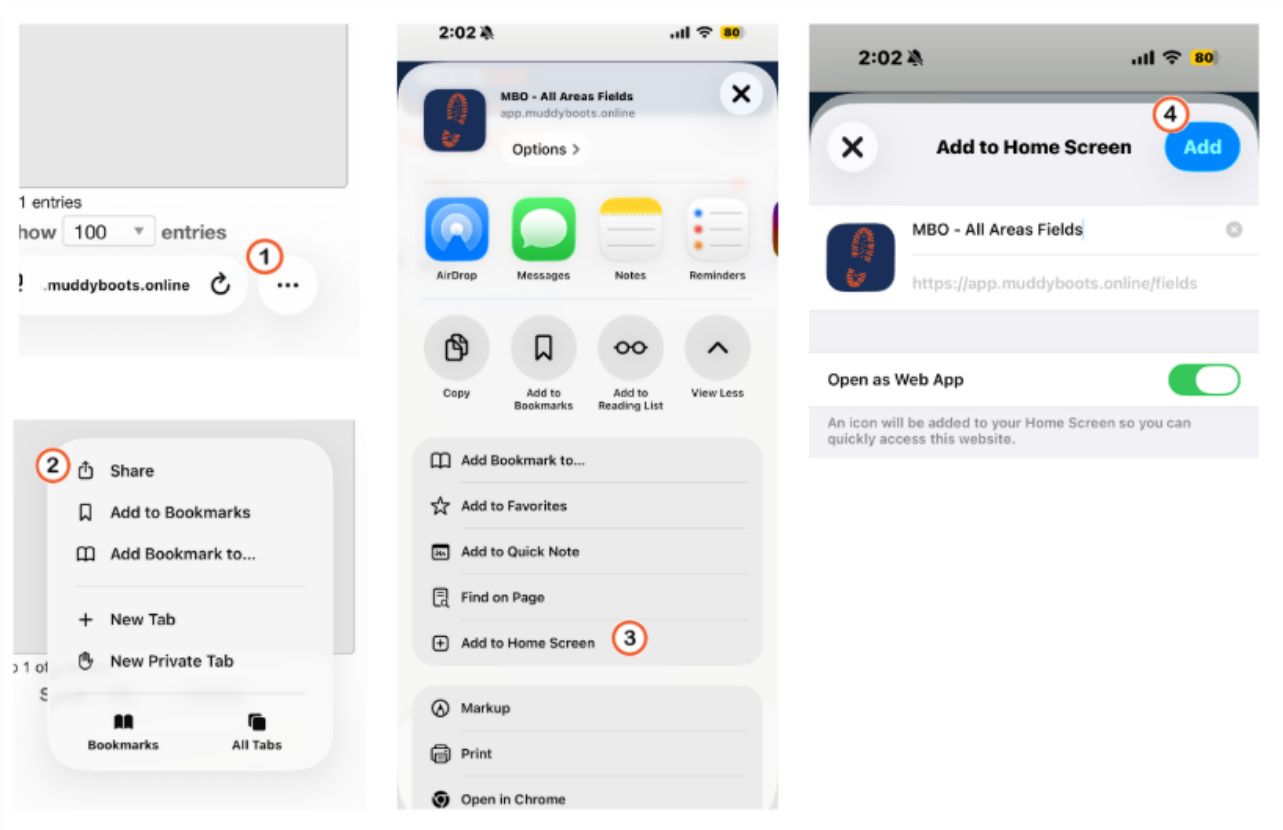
1 entries
how 100 entries
1
.muddyboots.online

2
Share
Add to Bookmarks
Add Bookmark to...
New Tab
New Private Tab
Bookmarks
All Tabs
1 of

2:02
80
MBO - All Areas Fields
app.muddyboots.online
Options >
AirDrop
Messages
Notes
Reminders
Copy
Add to Bookmarks
Add to Reading List
View Less
Add Bookmark to...
Add to Favorites
Add to Quick Note
Find on Page
Add to Home Screen
3
Markup
Print
Open in Chrome

2:02
80
4
Add to Home Screen
Add
MBO - All Areas Fields
https://app.muddyboots.online/fields
Open as Web App
An icon will be added to your Home Screen so you can quickly access this website.